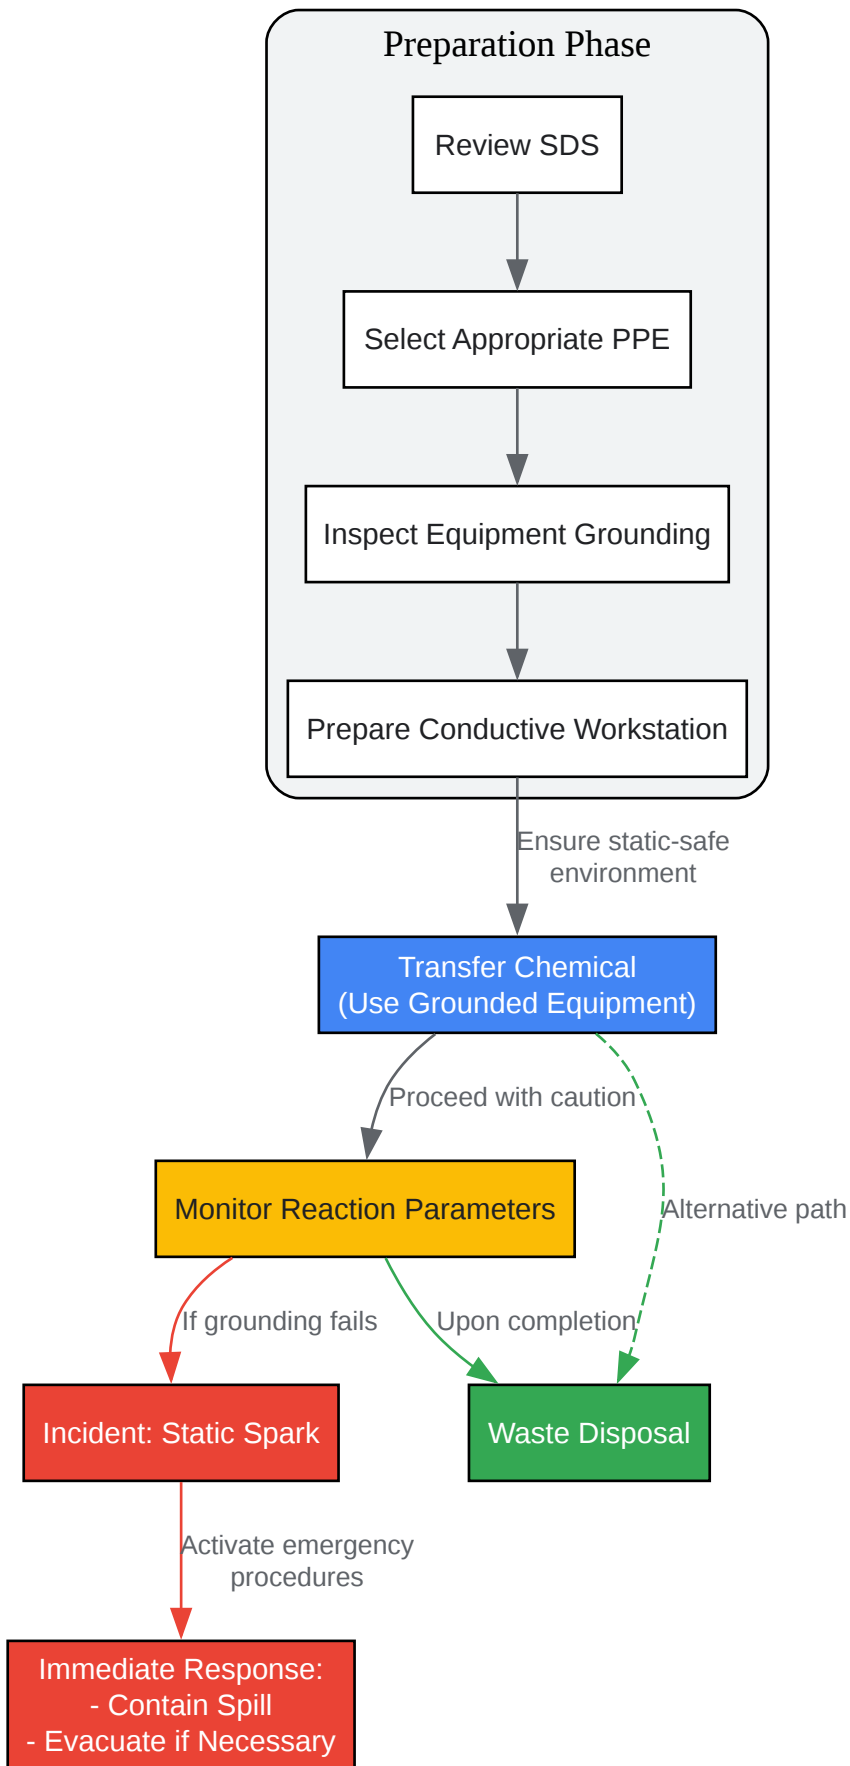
Preparation Phase

Review SDS

Select Appropriate PPE

Inspect Equipment Grounding

Prepare Conductive Workstation

Ensure static-safe environment

Transfer Chemical
(Use Grounded Equipment)

Proceed with caution

Alternative path

Monitor Reaction Parameters

If grounding fails

Upon completion

Incident: Static Spark

Waste Disposal

Activate emergency procedures

Immediate Response:
- Contain Spill
- Evacuate if Necessary